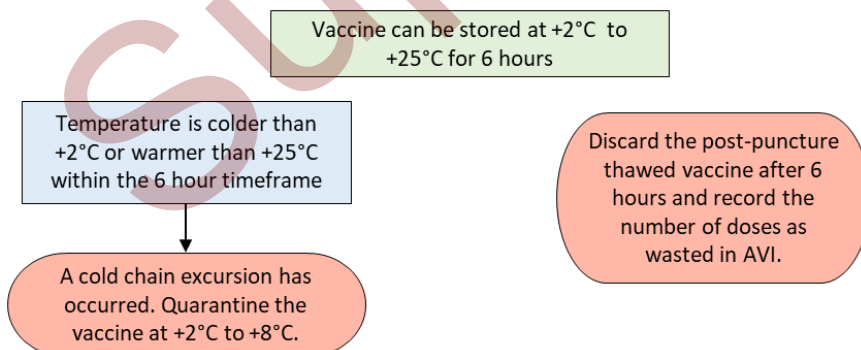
SU

Vaccine can be stored at +2°C to +25°C for 6 hours

Temperature is colder than +2°C or warmer than +25°C within the 6 hour timeframe

A cold chain excursion has occurred. Quarantine the vaccine at +2°C to +8°C.

Discard the post-puncture thawed vaccine after 6 hours and record the number of doses as wasted in AVI.